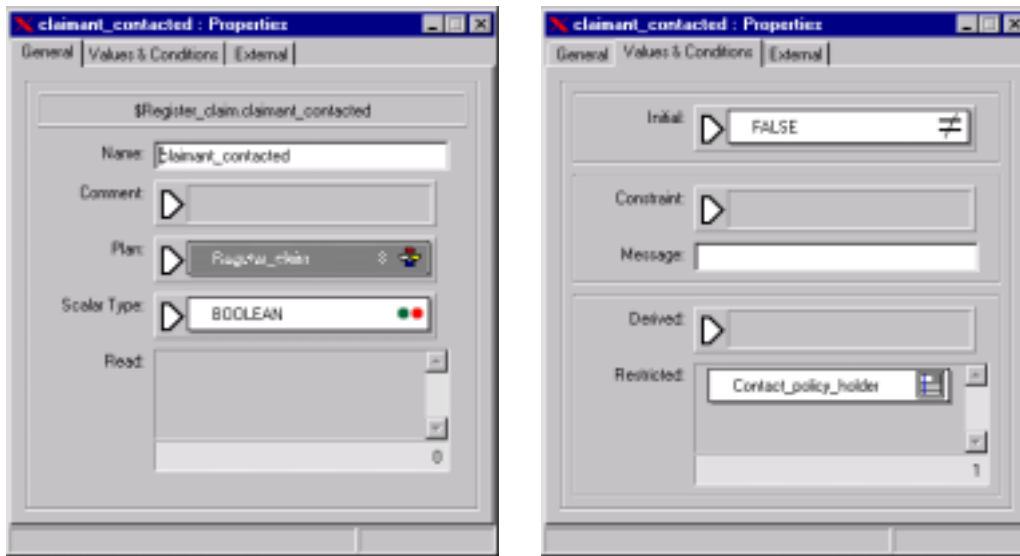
claimant_contacted : Properties

General | Values & Conditions | External

$Register_claim.claimant_contacted

Name: claimant_contacted

Comment:

Plan: Register_claim

Scalar Type: BOOLEAN

Read:

0

claimant_contacted : Properties

General | Values & Conditions | External

Initial: FALSE

Constraint:

Message:

Derived:

Restricted: Contact_policy_holder

1